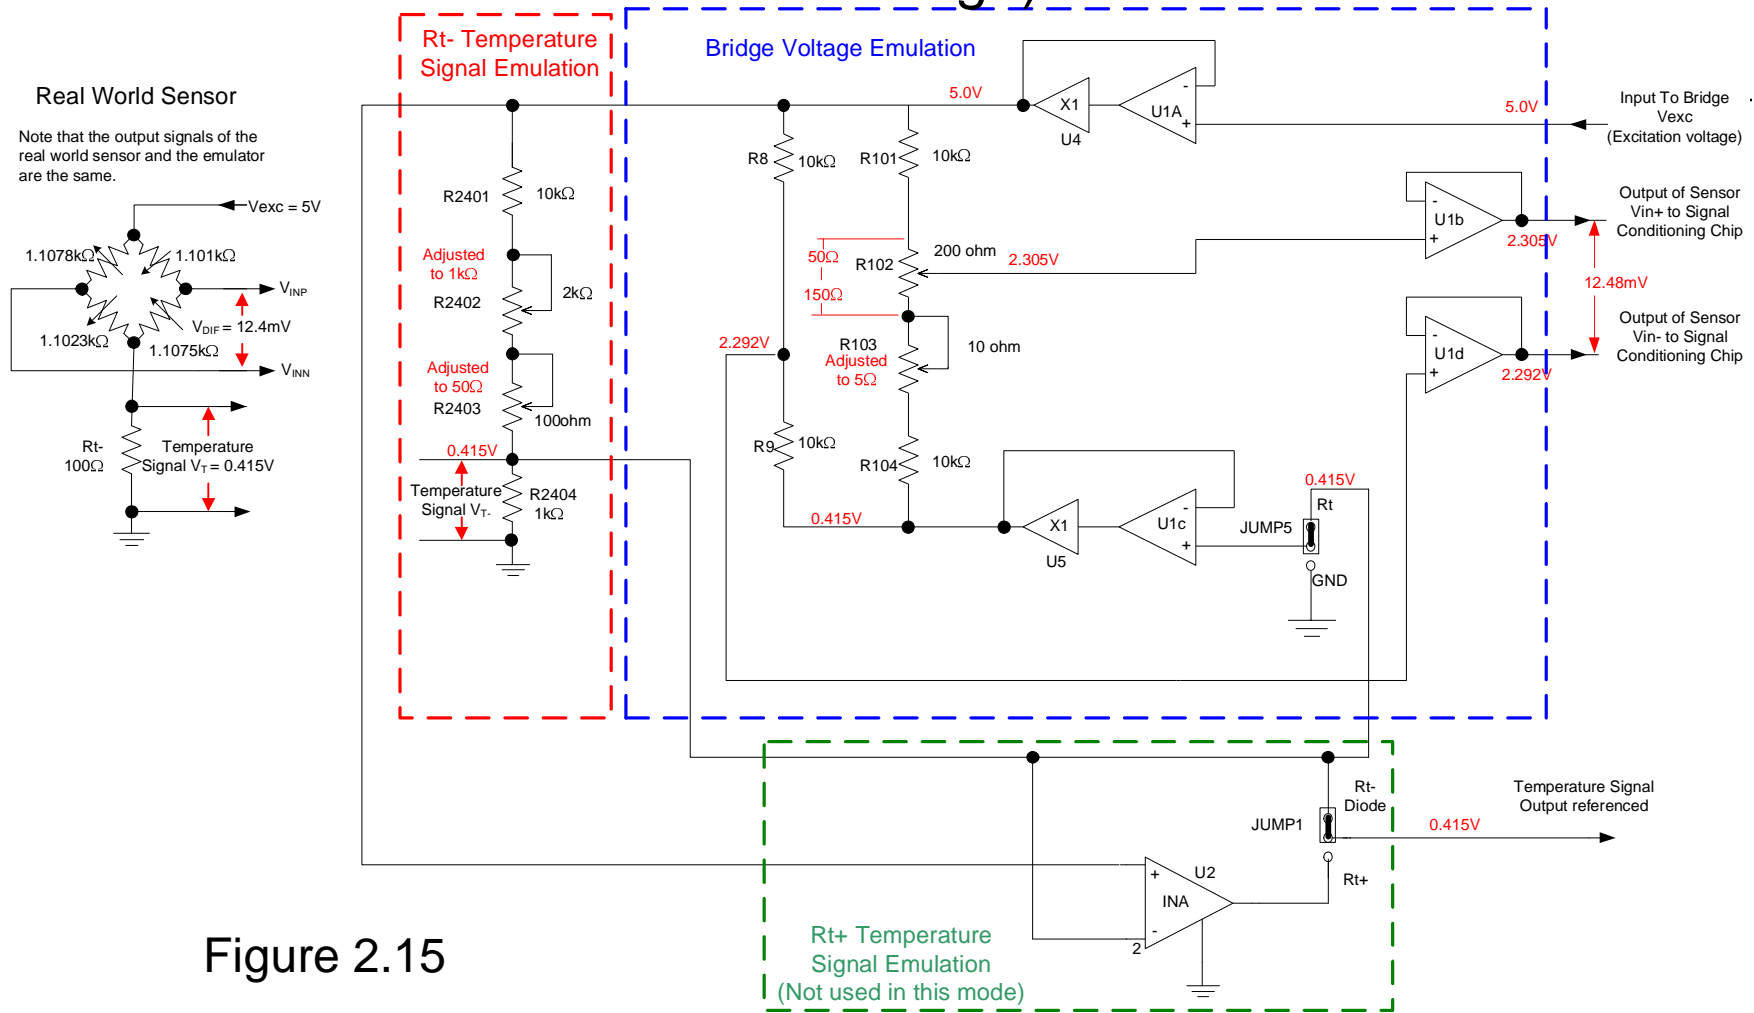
Real World Sensor

Note that the output signals of the real world sensor and the emulator are the same.

Vexc = 5V
1.1078kΩ
1.101kΩ
$V_{INP}$
$V_{DIF}$ = 12.4mV
1.1023kΩ
1.1075kΩ
$V_{INN}$
Rt-
100Ω
Temperature Signal $V_T$ = 0.415V

Rt- Temperature Signal Emulation

R2401
10kΩ
Adjusted to 1kΩ
2kΩ
R2402
Adjusted to 50Ω
R2403
100ohm
0.415V
Temperature Signal $V_{T-}$
R2404
1kΩ

Bridge Voltage Emulation

5.0V
X1
U4
U1A
5.0V
Input To Bridge Vexc (Excitation voltage)
R8
10kΩ
R101
10kΩ
50Ω
R102
200 ohm
2.305V
150Ω
U1b
2.305V
Output of Sensor Vin+ to Signal Conditioning Chip
12.48mV
R103 Adjusted to 5Ω
10 ohm
2.292V
U1d
2.292V
Output of Sensor Vin- to Signal Conditioning Chip
R9
10kΩ
R104
10kΩ
0.415V
X1
U5
U1c
0.415V
Rt
JUMP5
GND

Rt- Diode
JUMP1
Temperature Signal Output referenced
0.415V
U2
INA
Rt+
2
Rt+ Temperature Signal Emulation (Not used in this mode)

Figure 2.15